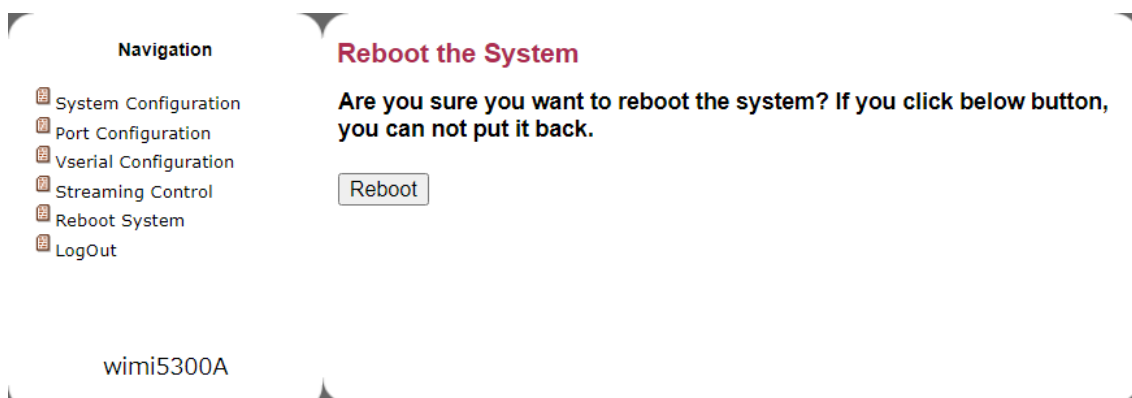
Navigation

System Configuration
Port Configuration
Vserial Configuration
Streaming Control
Reboot System
LogOut

wimi5300A

Reboot the System

Are you sure you want to reboot the system? If you click below button, you can not put it back.

Reboot